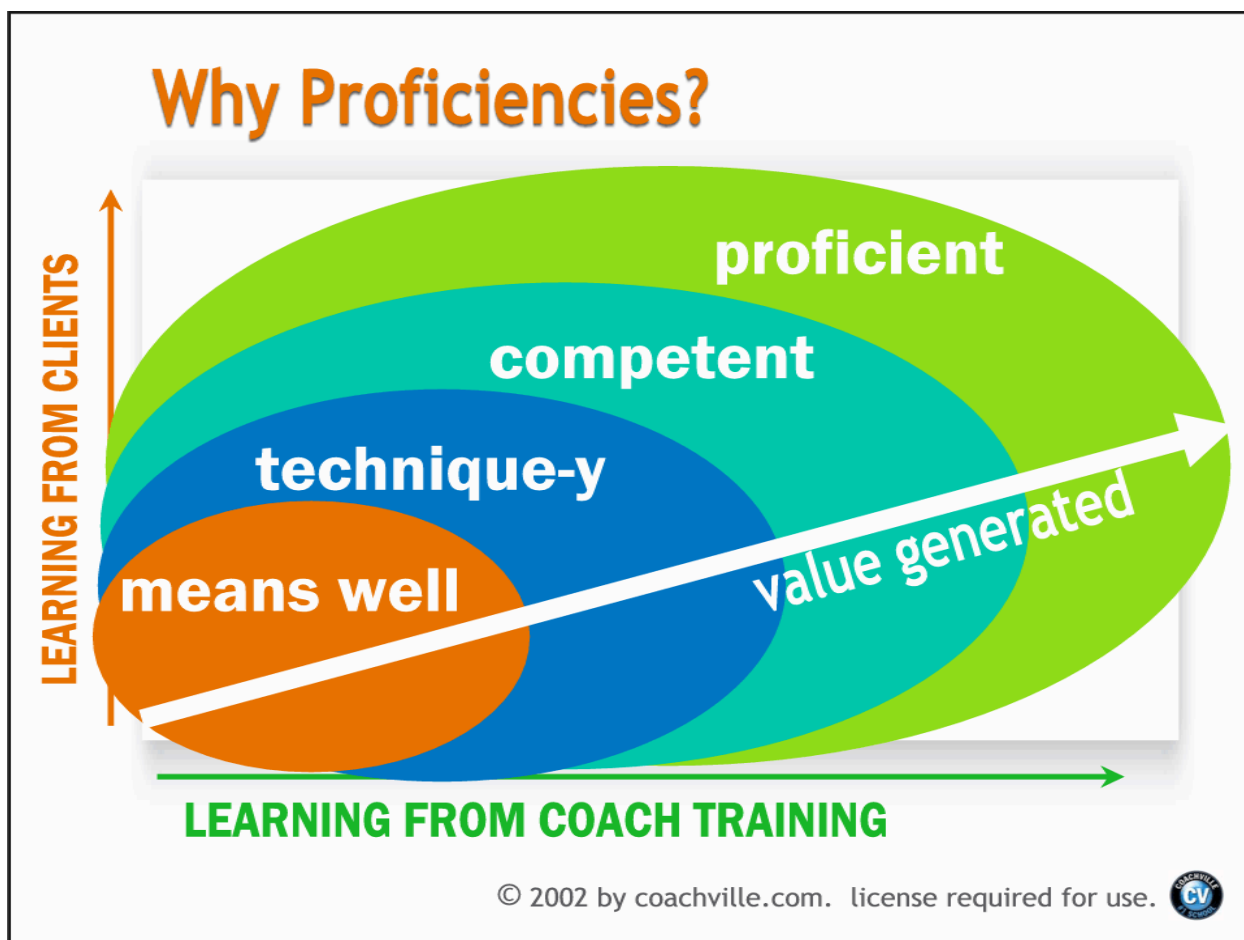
Why Proficiencies?

LEARNING FROM CLIENTS

proficient

competent

technique-y

means well

value generated

LEARNING FROM COACH TRAINING

© 2002 by coachville.com. license required for use.

COACHVILLE CV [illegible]